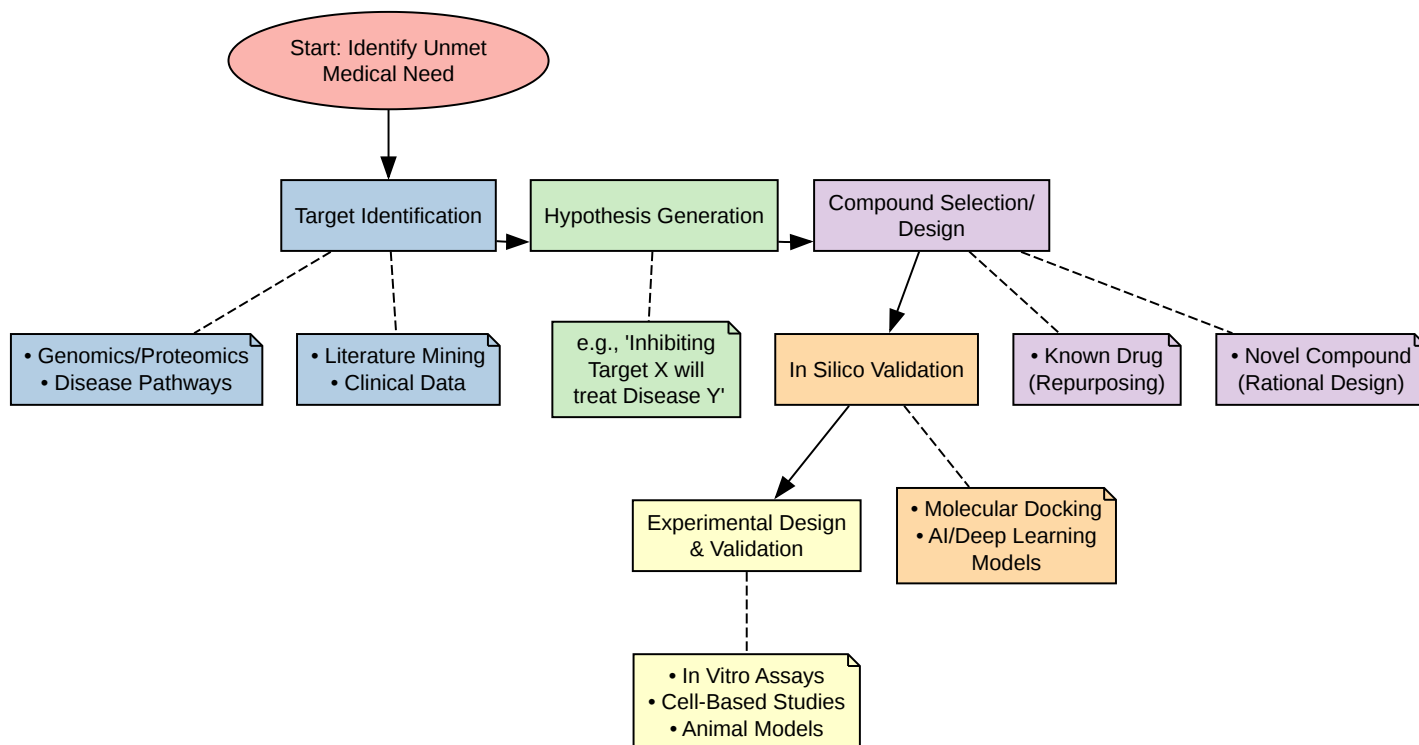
Start: Identify Unmet Medical Need

Target Identification

Hypothesis Generation

Compound Selection/ Design

• Genomics/Proteomics
• Disease Pathways

• Literature Mining
• Clinical Data

e.g., 'Inhibiting Target X will treat Disease Y'

In Silico Validation

• Known Drug (Repurposing)

• Novel Compound (Rational Design)

Experimental Design & Validation

• Molecular Docking
• AI/Deep Learning Models

• In Vitro Assays
• Cell-Based Studies
• Animal Models